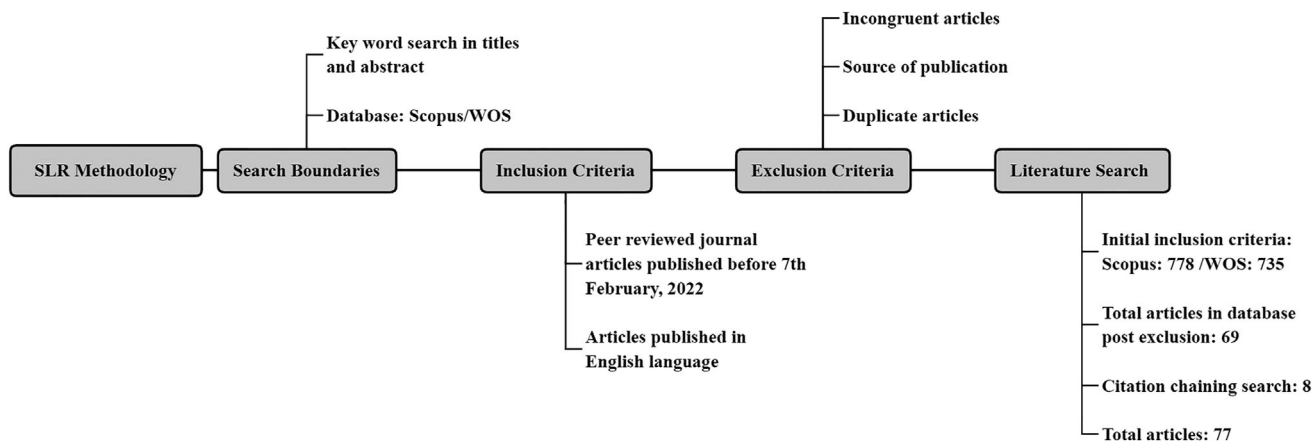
SLR Methodology

Search Boundaries

Key word search in titles and abstract

Database: Scopus/WOS

Inclusion Criteria

Peer reviewed journal articles published before 7th February, 2022

Articles published in English language

Exclusion Criteria

Incongruent articles

Source of publication

Duplicate articles

Literature Search

Initial inclusion criteria: Scopus: 778 /WOS: 735

Total articles in database post exclusion: 69

Citation chaining search: 8

Total articles: 77